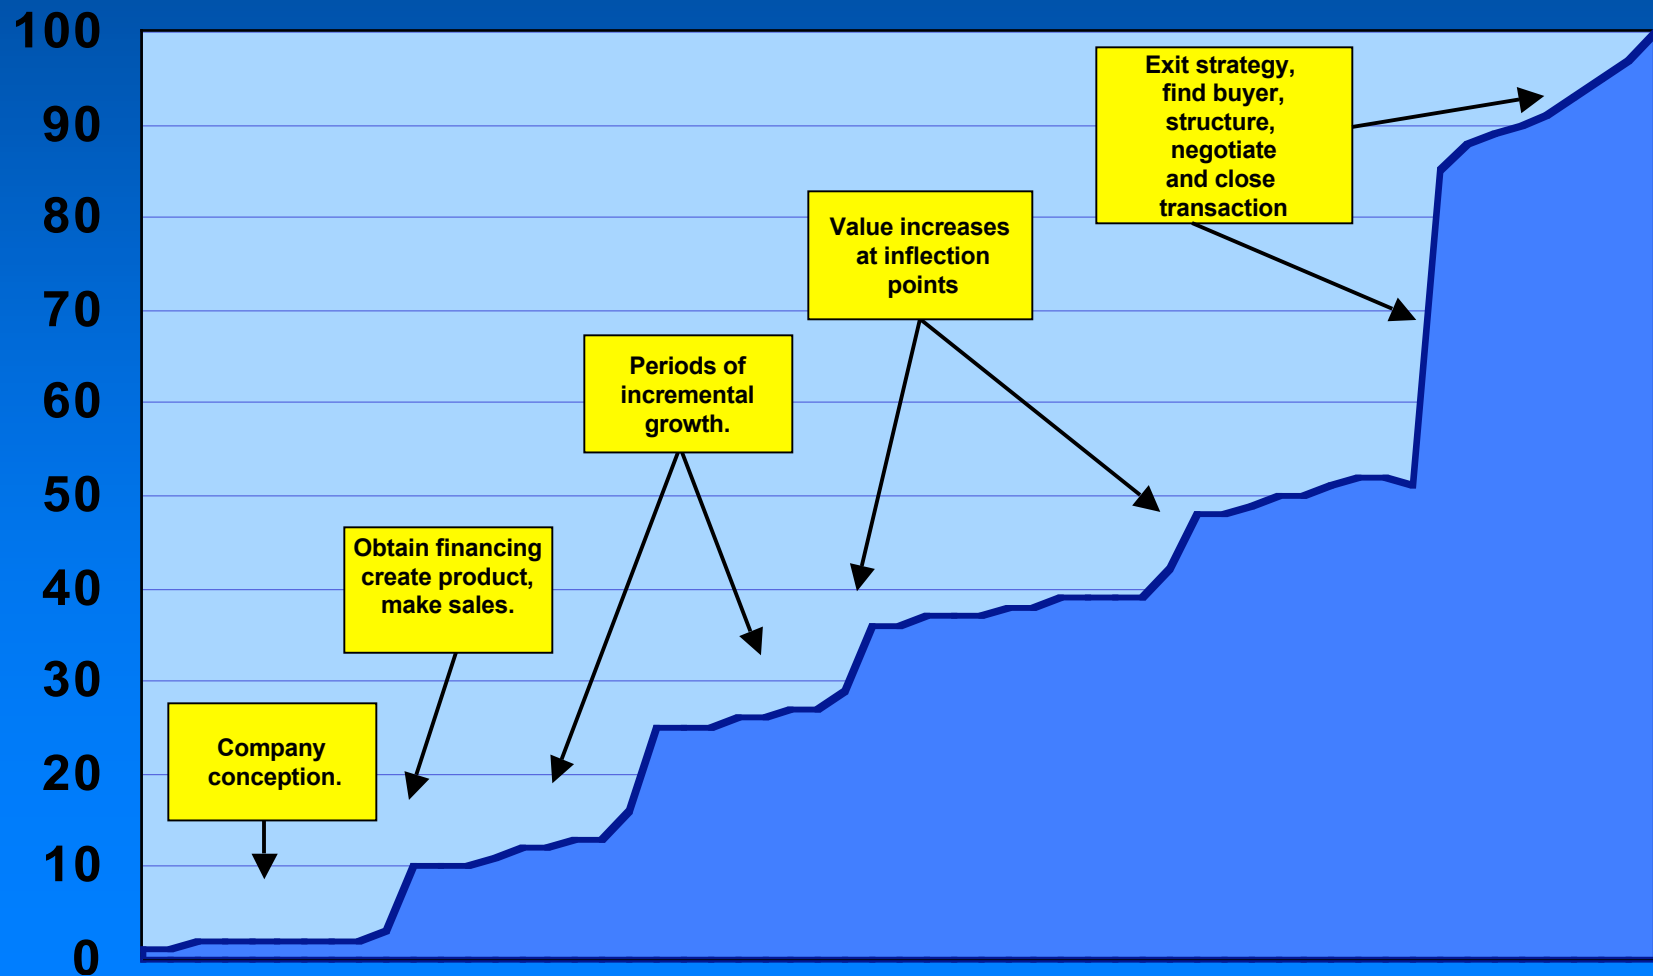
100
90
80
70
60
50
40
30
20
10
0

Exit strategy, find buyer, structure, negotiate and close transaction

Value increases at inflection points

Periods of incremental growth.

Obtain financing create product, make sales.

Company conception.